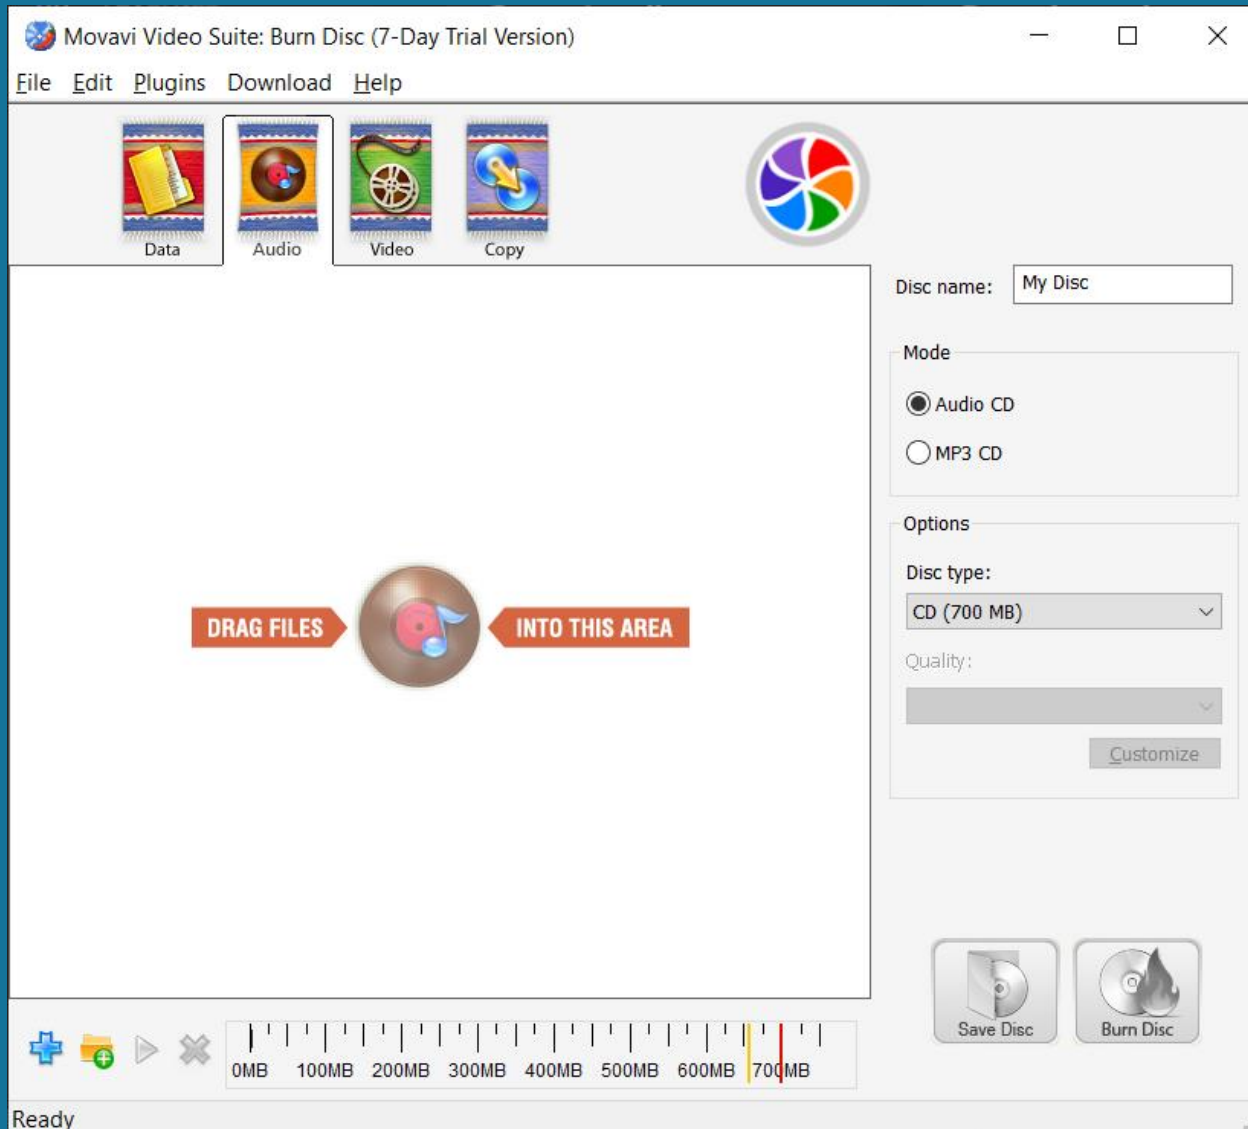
Movavi Video Suite: Burn Disc (7-Day Trial Version)

File Edit Plugins Download Help

Data Audio Video Copy

Disc name: My Disc

Mode

Audio CD

MP3 CD

Options

Disc type:

CD (700 MB)

Quality:

Customize

DRAG FILES INTO THIS AREA

0MB 100MB 200MB 300MB 400MB 500MB 600MB 700MB

Save Disc

Burn Disc

Ready